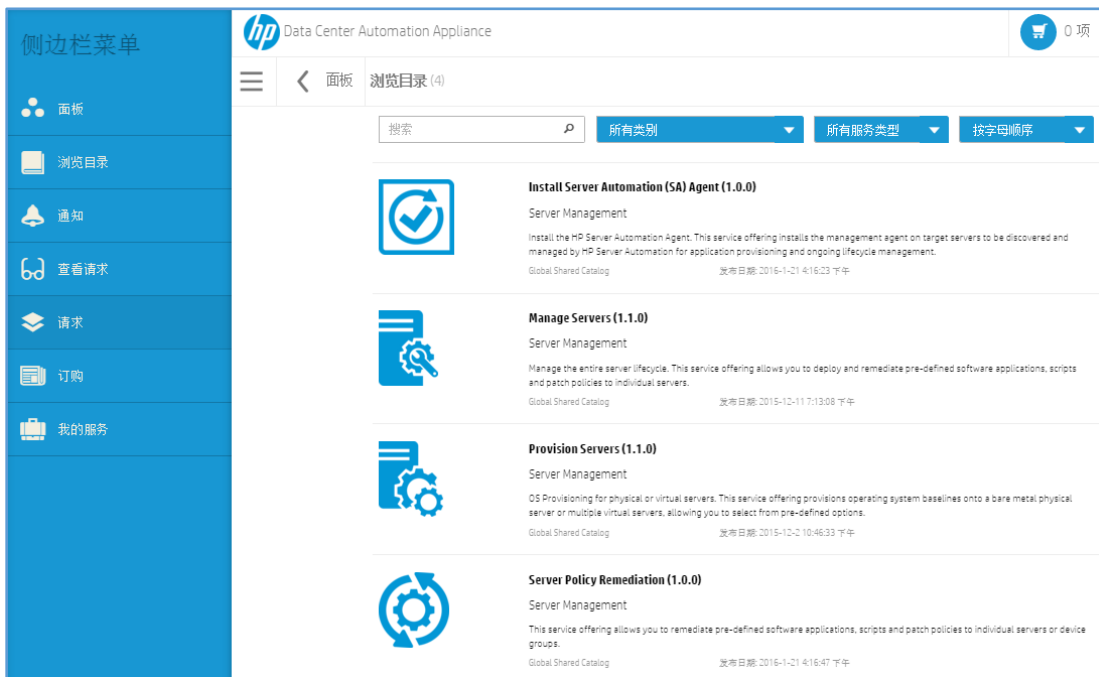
侧边栏菜单

面板

浏览目录

通知

查看请求

请求

订购

我的服务

hp Data Center Automation Appliance

0 项

面板

浏览目录 (4)

搜索

所有类别

所有服务类型

按字母顺序

Install Server Automation (SA) Agent (1.0.0)

Server Management

Install the HP Server Automation Agent. This service offering installs the management agent on target servers to be discovered and managed by HP Server Automation for application provisioning and ongoing lifecycle management.

Global Shared Catalog

发布日期: 2016-1-21 4:16:23 下午

Manage Servers (1.1.0)

Server Management

Manage the entire server lifecycle. This service offering allows you to deploy and remediate pre-defined software applications, scripts and patch policies to individual servers.

Global Shared Catalog

发布日期: 2015-12-11 7:13:08 下午

Provision Servers (1.1.0)

Server Management

OS Provisioning for physical or virtual servers. This service offering provisions operating system baselines onto a bare metal physical server or multiple virtual servers, allowing you to select from pre-defined options.

Global Shared Catalog

发布日期: 2015-12-2 10:46:33 下午

Server Policy Remediation (1.0.0)

Server Management

This service offering allows you to remediate pre-defined software applications, scripts and patch policies to individual servers or device groups.

Global Shared Catalog

发布日期: 2016-1-21 4:16:47 下午